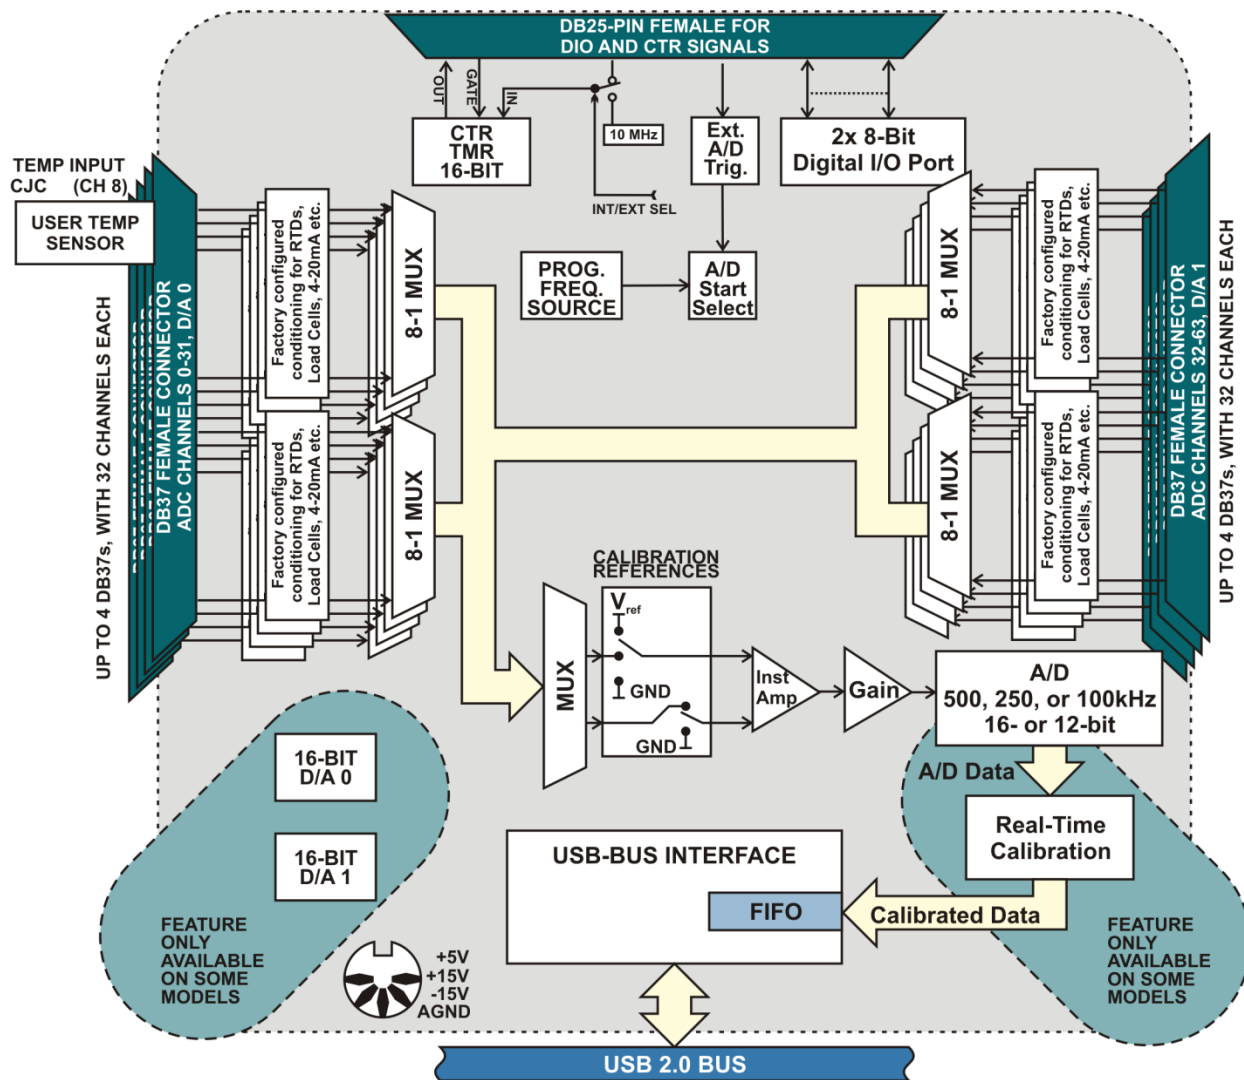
DB25-PIN FEMALE FOR DIO AND CTR SIGNALS

OUT
GATE
IN

CTR TMR 16-BIT

10 MHz

INT/EXT SEL

Ext. A/D Trig.

2x 8-Bit Digital I/O Port

TEMP INPUT CJC (CH 8)

USER TEMP SENSOR

UP TO 4 DB37s, WITH 32 CHANNELS EACH

DB37 FEMALE CONNECTOR ADC CHANNELS 0-31, D/A 0

Factory configured conditioning for RTDs, Load Cells, 4-20mA etc.

8-1 MUX

Factory configured conditioning for RTDs, Load Cells, 4-20mA etc.

8-1 MUX

PROG. FREQ. SOURCE

A/D Start Select

8-1 MUX

Factory configured conditioning for RTDs, Load Cells, 4-20mA etc.

8-1 MUX

Factory configured conditioning for RTDs, Load Cells, 4-20mA etc.

DB37 FEMALE CONNECTOR ADC CHANNELS 32-63, D/A 1

UP TO 4 DB37s, WITH 32 CHANNELS EACH

CALIBRATION REFERENCES

$V_{ref}$

GND

GND

MUX

Inst Amp

Gain

A/D 500, 250, or 100kHz 16- or 12-bit

A/D Data

Real-Time Calibration

16-BIT D/A 0

16-BIT D/A 1

FEATURE ONLY AVAILABLE ON SOME MODELS

USB-BUS INTERFACE

FIFO

Calibrated Data

FEATURE ONLY AVAILABLE ON SOME MODELS

+5V +15V -15V AGND

USB 2.0 BUS